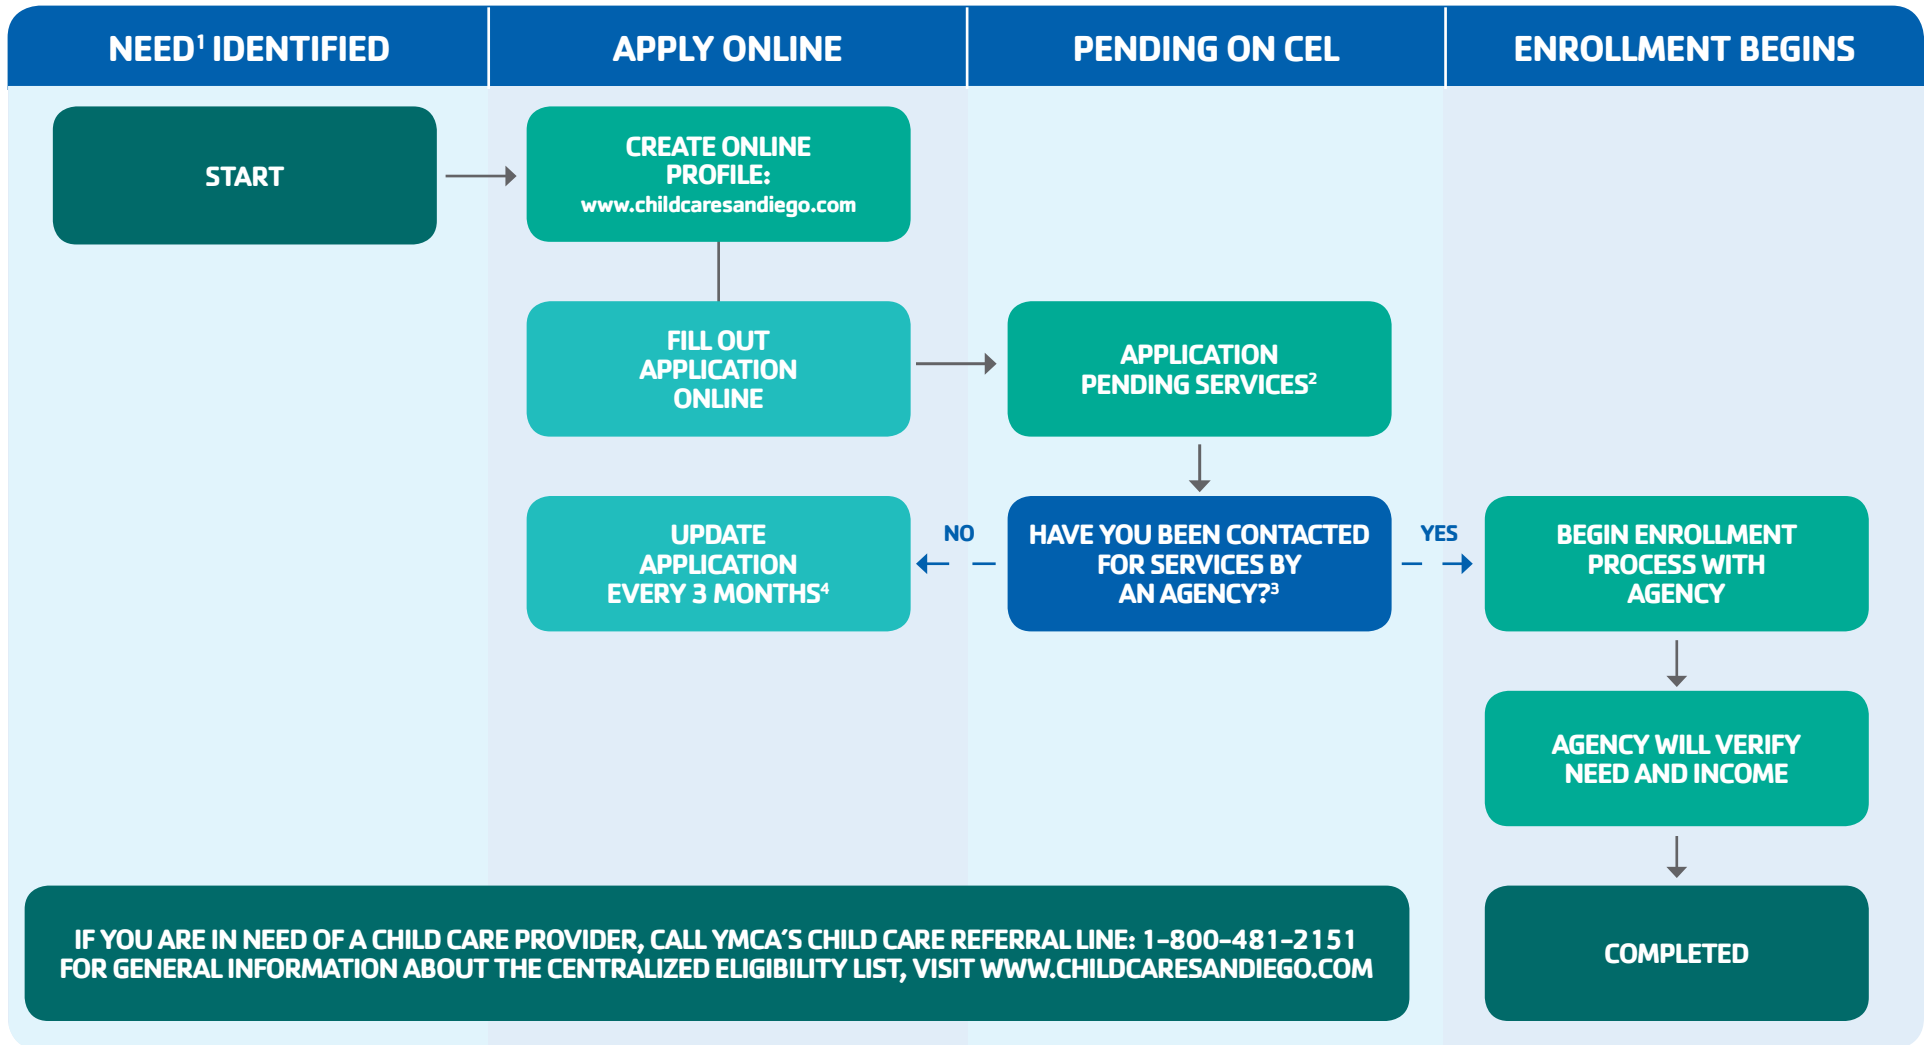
NEED$^1$ IDENTIFIED

APPLY ONLINE

PENDING ON CEL

ENROLLMENT BEGINS

START

CREATE ONLINE PROFILE: www.childcaresandiego.com

FILL OUT APPLICATION ONLINE

APPLICATION PENDING SERVICES$^2$

UPDATE APPLICATION EVERY 3 MONTHS$^4$

NO

HAVE YOU BEEN CONTACTED FOR SERVICES BY AN AGENCY?$^3$

YES

BEGIN ENROLLMENT PROCESS WITH AGENCY

AGENCY WILL VERIFY NEED AND INCOME

IF YOU ARE IN NEED OF A CHILD CARE PROVIDER, CALL YMCA´S CHILD CARE REFERRAL LINE: 1-800-481-2151
FOR GENERAL INFORMATION ABOUT THE CENTRALIZED ELIGIBILITY LIST, VISIT WWW.CHILDCARESANDIEGO.COM

COMPLETED